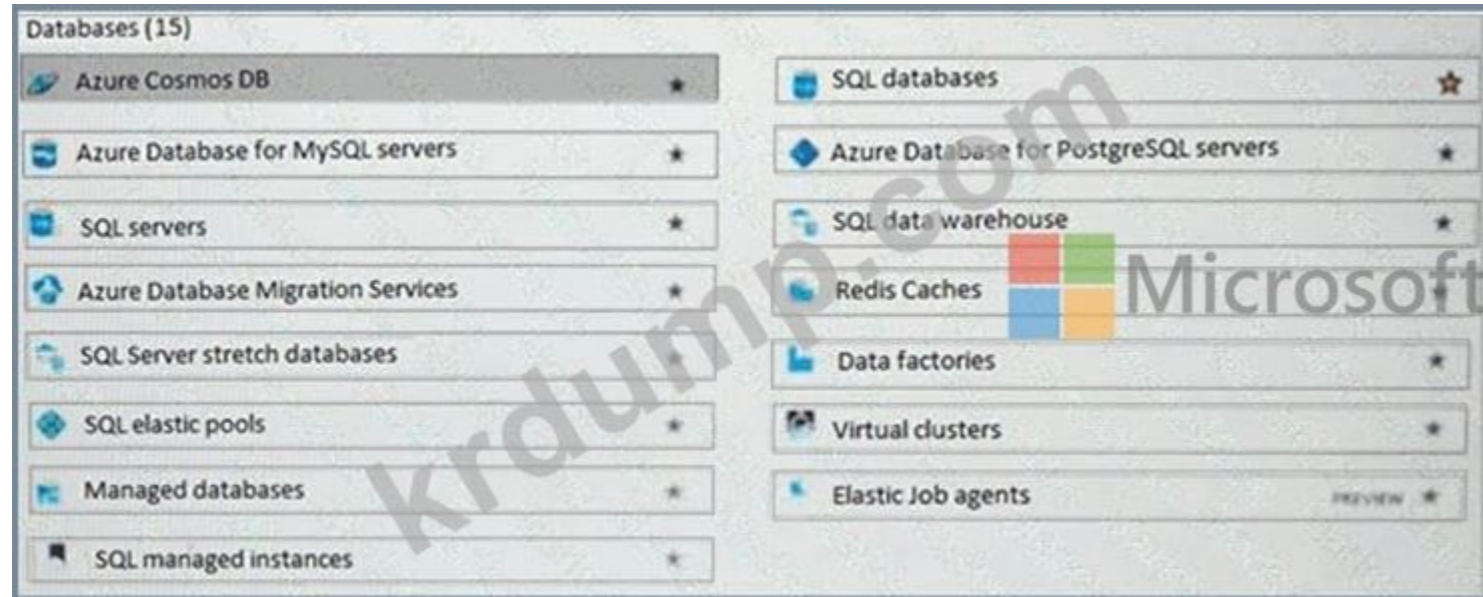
Databases (15)

Azure Cosmos DB
Azure Database for MySQL servers
SQL servers
Azure Database Migration Services
SQL Server stretch databases
SQL elastic pools
Managed databases
SQL managed instances

SQL databases
Azure Database for PostgreSQL servers
SQL data warehouse
Redis Caches
Data factories
Virtual clusters
Elastic Job agents PREVIEW

krdump.com
Microsoft